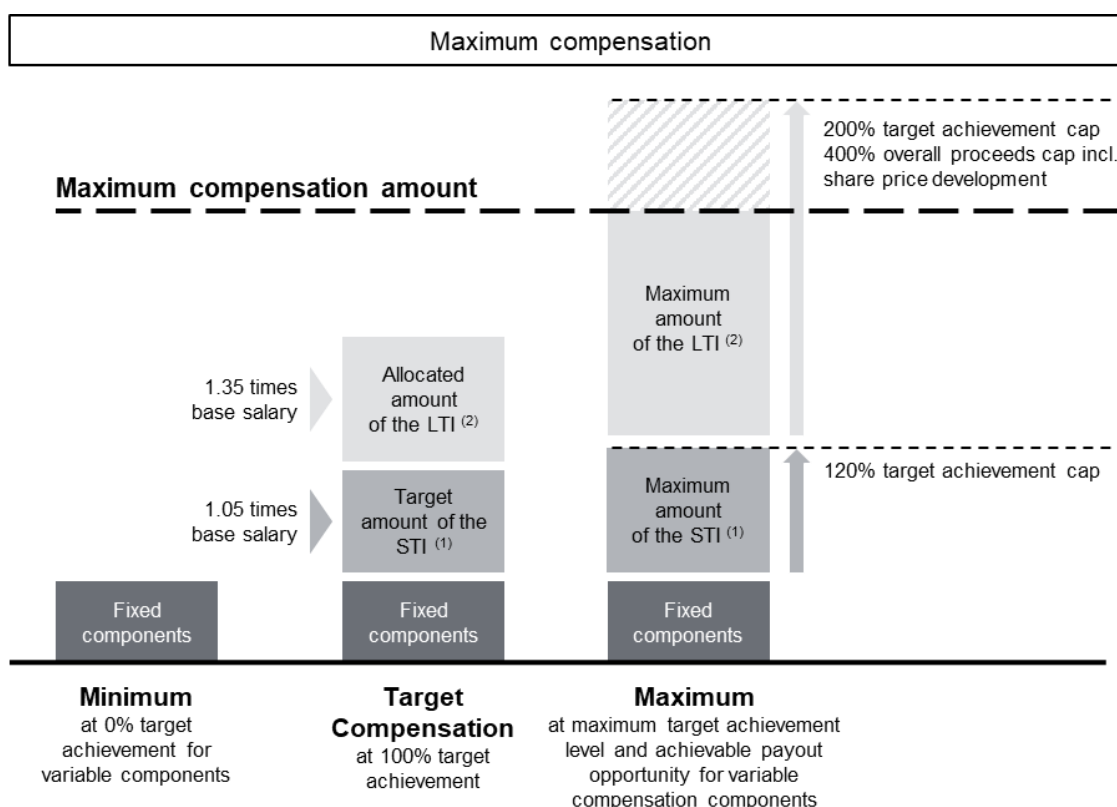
Maximum compensation

Maximum compensation amount

200% target achievement cap
400% overall proceeds cap incl. share price development

Maximum amount of the LTI $^{(2)}$

1.35 times base salary

Allocated amount of the LTI $^{(2)}$

120% target achievement cap

1.05 times base salary

Target amount of the STI $^{(1)}$

Maximum amount of the STI $^{(1)}$

Fixed components

Fixed components

Fixed components

Minimum
at 0% target achievement for variable components

Target Compensation
at 100% target achievement

Maximum
at maximum target achievement level and achievable payout opportunity for variable compensation components